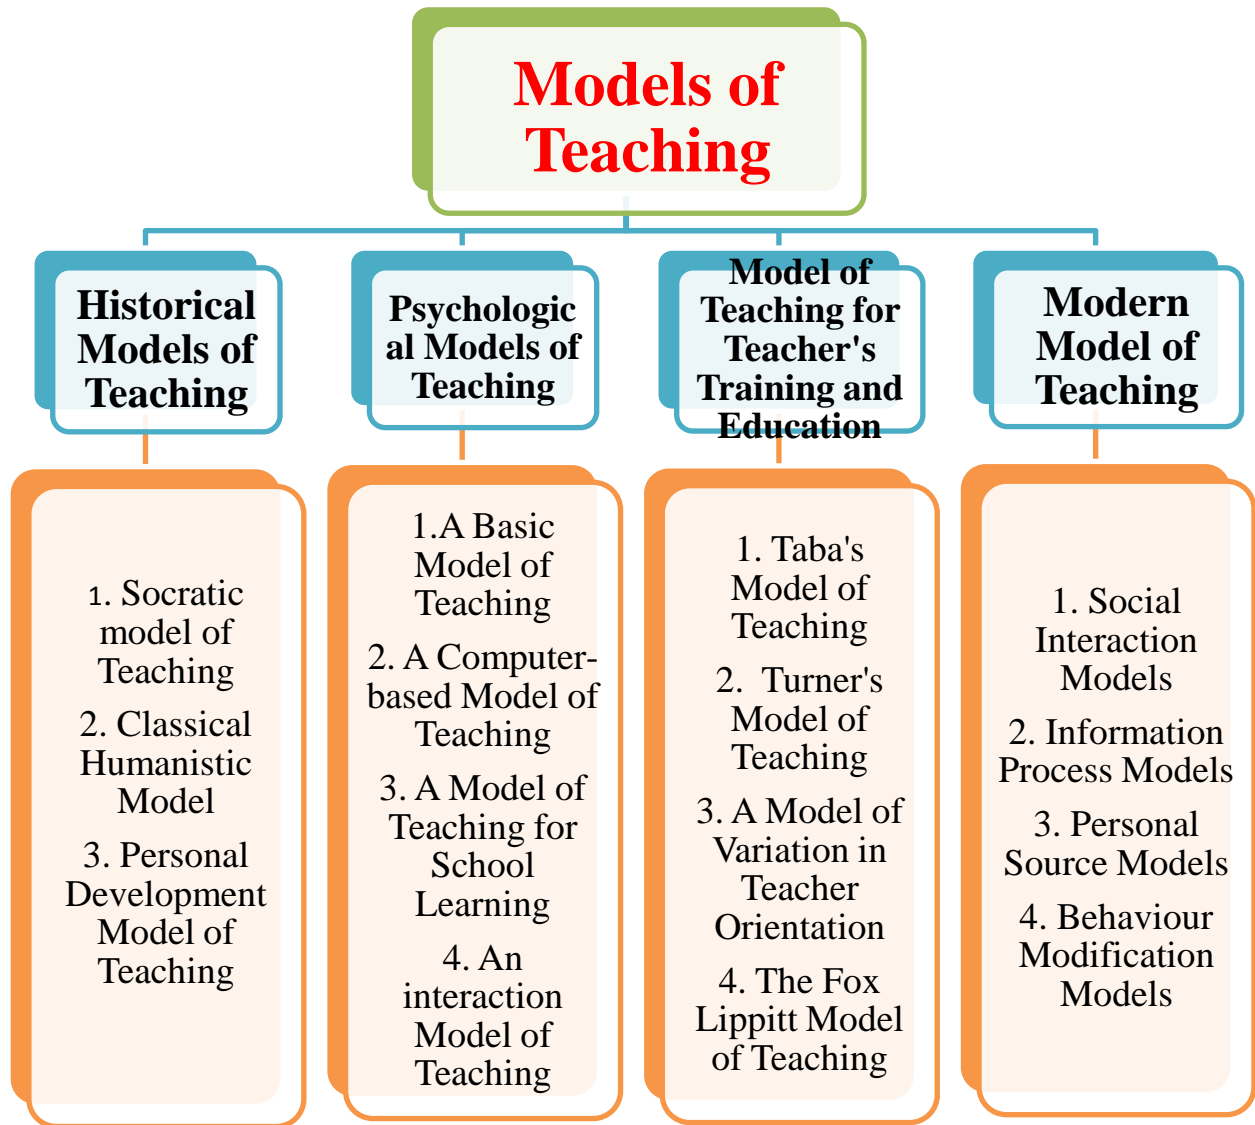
Models of Teaching

Historical Models of Teaching

1. Socratic model of Teaching

2. Classical Humanistic Model

3. Personal Development Model of Teaching

Psychological Models of Teaching

1.A Basic Model of Teaching

2. A Computer-based Model of Teaching

3. A Model of Teaching for School Learning

4. An interaction Model of Teaching

Model of Teaching for Teacher's Training and Education

1. Taba's Model of Teaching

2. Turner's Model of Teaching

3. A Model of Variation in Teacher Orientation

4. The Fox Lippitt Model of Teaching

Modern Model of Teaching

1. Social Interaction Models

2. Information Process Models

3. Personal Source Models

4. Behaviour Modification Models